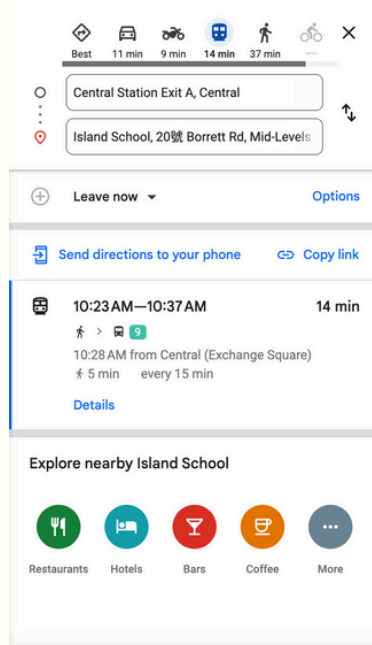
Best 11 min 9 min 14 min 37 min —

Central Station Exit A, Central

Island School, 20號 Borrett Rd, Mid-Levels

Leave now

Options

Send directions to your phone

Copy link

10:23 AM—10:37 AM

14 min

9

10:28 AM from Central (Exchange Square)

5 min every 15 min

Details

Explore nearby Island School

Restaurants

Hotels

Bars

Coffee

More